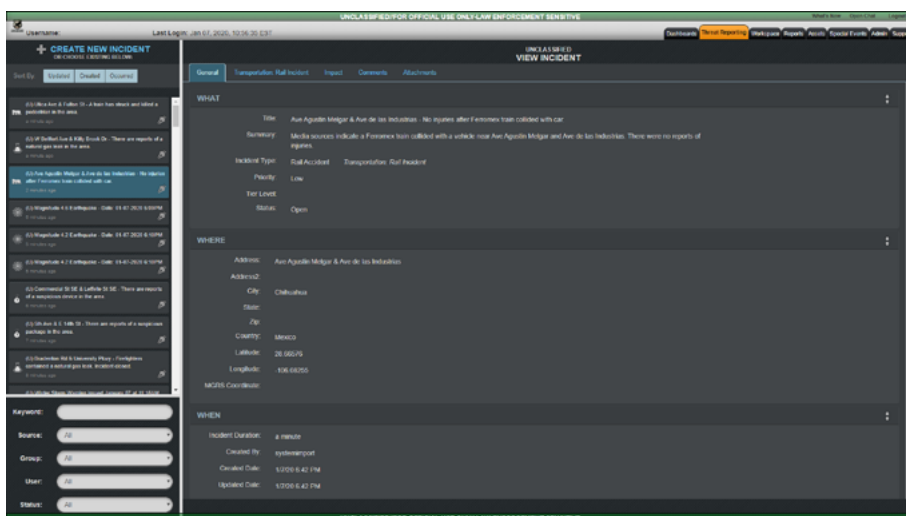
UNCLASSIFIED//FOR OFFICIAL USE ONLY-LAW ENFORCEMENT SENSITIVE

What's New Open Chat Logout

Username:

Last Login: Jan 07, 2020, 10:36:35 EST

Dashboards Threat Reporting Workspace Reports Assets Special Events Admin Supp

CREATE NEW INCIDENT
OR CHOOSE EXISTING BELOW

Sort By: Updated Created Occurred

(U) Main Ave & Fuller St - A train has struck and killed a pedestrian in the area.

(U) W Belfast Ave & Kitty Brook Dr - There are reports of a natural gas leak in the area.

(U) Ave Agustin Melgar & Ave de las Industrias - No injuries after Ferromex train collided with car

(U) Magnitude 4.5 Earthquake - Date: 01-07-2020 6:00PM

(U) Magnitude 4.2 Earthquake - Date: 01-07-2020 6:10PM

(U) Magnitude 4.7 Earthquake - Date: 01-07-2020 6:10PM

(U) Commercial St SE & Leffelle St SE - There are reports of a suspicious device in the area

(U) Market & E 14th St - There are reports of a suspicious package in the area.

(U) Rochester Rd & University Pkwy - Firefighters contained a natural gas leak. Incident closed.

Keyword:

Source: All

Group: All

User: All

Status: All

UNCLASSIFIED
VIEW INCIDENT

General Transportation: Rail Incident Impact Comments Attachments

WHAT

Title: Ave Agustin Melgar & Ave de las Industrias - No injuries after Ferromex train collided with car

Summary: Media sources indicate a Ferromex train collided with a vehicle near Ave Agustin Melgar and Ave de las Industrias. There were no reports of injuries.

Incident Type: Rail Accident Transportation: Rail Incident

Priority: Low

Tier Level:

Status: Open

WHERE

Address: Ave Agustin Melgar & Ave de las Industrias

Address2:

City: Chihuahua

State:

Zip:

Country: Mexico

Latitude: 28.56575

Longitude: -106.08255

MGRS Coordinate:

WHEN

Incident Duration: a minute

Created By: systemimport

Created Date: 1/7/20 6:42 PM

Updated Date: 1/7/20 6:42 PM